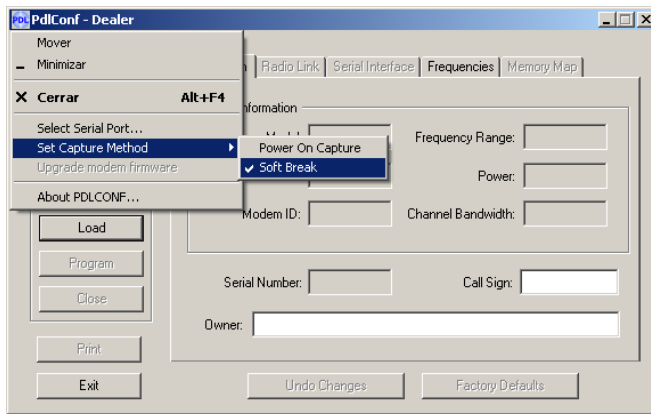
PdlConf - Dealer

Mover
Minimizar
Cerrar Alt+F4
Select Serial Port...
Set Capture Method
Upgrade modem firmware
About PDLCONF...

Power On Capture
Soft Break

n Radio Link Serial Interface Frequencies Memory Map

nformation
Mod
Frequency Range:
Power:
Modem ID:
Channel Bandwidth:

Load
Program
Close

Serial Number:
Call Sign:
Owner:

Print
Exit
Undo Changes
Factory Defaults